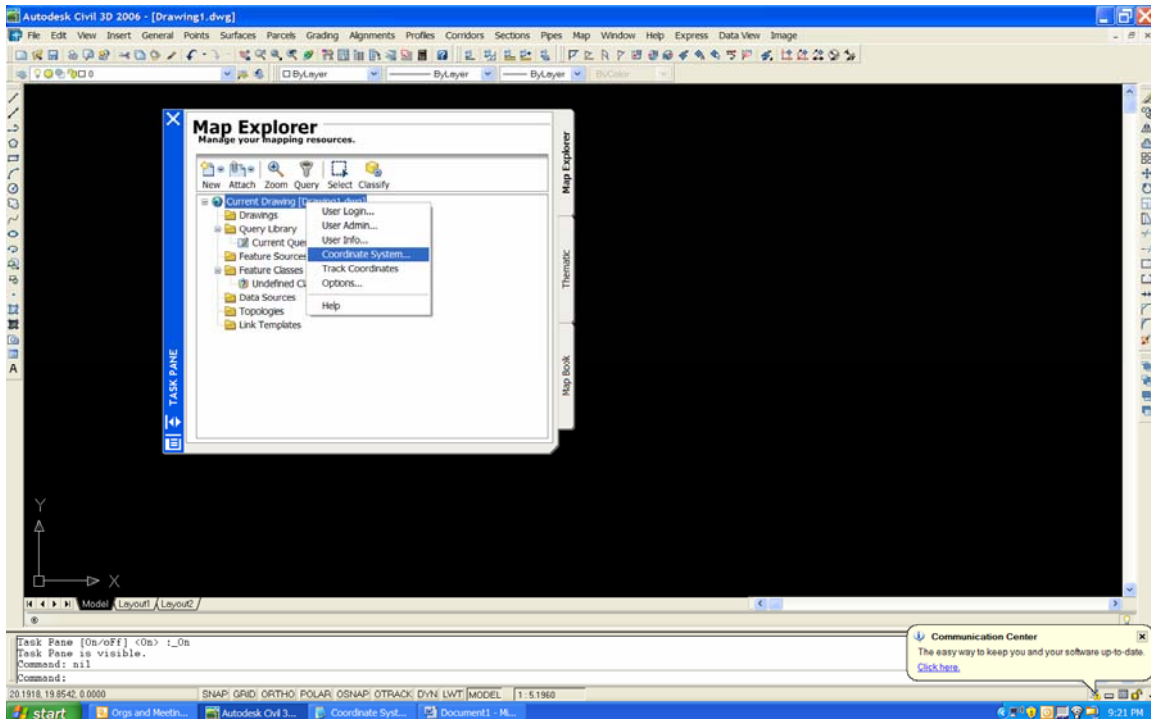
Autodesk Civil 3D 2006 - [Drawing1.dwg]

File Edit View Insert General Points Surfaces Parcels Grading Alignments Profiles Corridors Sections Pipes Map Window Help Express Data View Image

0

ByLayer

ByLayer

ByLayer

ByColor

Map Explorer
Manage your mapping resources.

New Attach Zoom Query Select Classify

Current Drawing [Drawing1.dwg]
Drawings
Query Library
Current Que
Feature Sources
Feature Classes
Undefined Cl
Data Sources
Topologies
Link Templates

User Login...
User Admin...
User Info...
Coordinate System...
Track Coordinates
Options...
Help

Map Explorer
Thematic
Map Book

TASK PANE

Y
X

Model Layout1 Layout2

Task Pane [On/off] <On> :_On
Task Pane is visible.
Command: nil
Command:

Communication Center
The easy way to keep you and your software up-to-date.
Click here.

20.1918, 19.8542, 0.0000 SNAP GRID ORTHO POLAR OSNAP OTRACK DYN LWT MODEL 1:5.1960

start Orgs and Meetin... Autodesk Civil 3... Coordinate Syst... Document1 - Mi... 9:21 PM